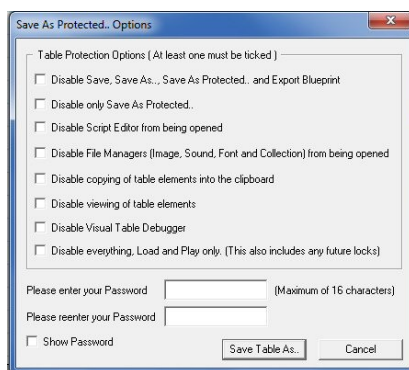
Save As Protected.. Options

Table Protection Options ( At least one must be ticked )

Disable Save, Save As.., Save As Protected.. and Export Blueprint

Disable only Save As Protected..

Disable Script Editor from being opened

Disable File Managers (Image, Sound, Font and Collection) from being opened

Disable copying of table elements into the clipboard

Disable viewing of table elements

Disable Visual Table Debugger

Disable everything, Load and Play only. (This also includes any future locks)

Please enter your Password (Maximum of 16 characters)

Please reenter your Password

Show Password

Save Table As..

Cancel